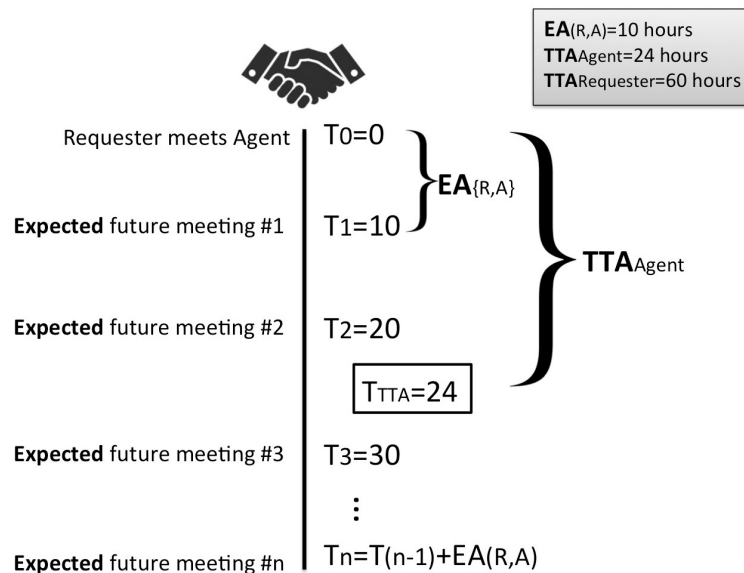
**EA**(R,A)=10 hours
**TTA**Agent=24 hours
**TTA**Requester=60 hours

Requester meets Agent | $T_0=0$

**Expected** future meeting #1 | $T_1=10$

**EA**{R,A}

**TTA**Agent

**Expected** future meeting #2 | $T_2=20$

$T_{TTA}=24$

**Expected** future meeting #3 | $T_3=30$

⋮

**Expected** future meeting #n | $T_n=T(n-1)+EA(R,A)$